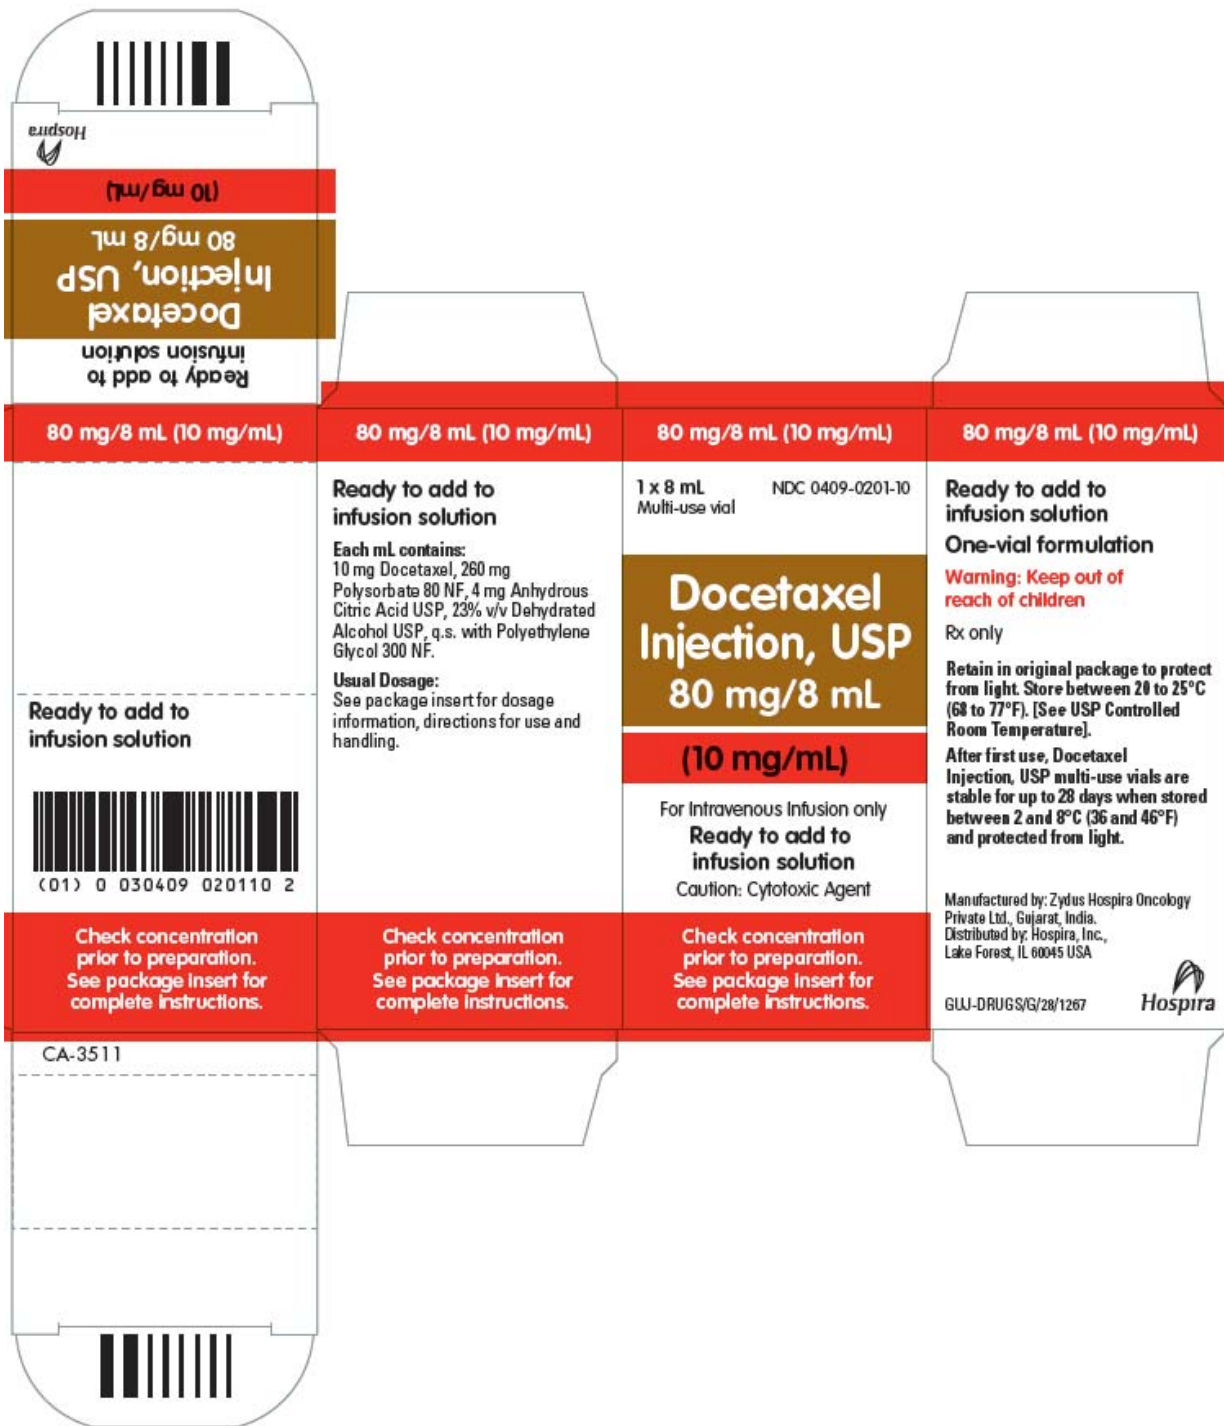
Hospira

(10 mg/mL)

Docetaxel Injection, USP 80 mg/8 mL

Ready to add to infusion solution

80 mg/8 mL (10 mg/mL)

Ready to add to infusion solution

(01) 0 030409 020110 2

Check concentration prior to preparation. See package insert for complete instructions.

CA-3511

80 mg/8 mL (10 mg/mL)

Ready to add to infusion solution

Each mL contains:
10 mg Docetaxel, 260 mg Polysorbate 80 NF, 4 mg Anhydrous Citric Acid USP, 23% v/v Dehydrated Alcohol USP, q.s. with Polyethylene Glycol 300 NF.

Usual Dosage:
See package insert for dosage information, directions for use and handling.

Check concentration prior to preparation. See package insert for complete instructions.

80 mg/8 mL (10 mg/mL)

1 x 8 mL
Multi-use vial

NDC 0409-0201-10

Docetaxel Injection, USP 80 mg/8 mL

(10 mg/mL)

For Intravenous Infusion only
Ready to add to infusion solution
Caution: Cytotoxic Agent

Check concentration prior to preparation. See package insert for complete instructions.

80 mg/8 mL (10 mg/mL)

Ready to add to infusion solution

One-vial formulation

Warning: Keep out of reach of children

Rx only

Retain in original package to protect from light. Store between 20 to 25°C (68 to 77°F). [See USP Controlled Room Temperature].

After first use, Docetaxel Injection, USP multi-use vials are stable for up to 28 days when stored between 2 and 8°C (36 and 46°F) and protected from light.

Manufactured by: Zydus Hospira Oncology Private Ltd., Gujarat, India.
Distributed by: Hospira, Inc., Lake Forest, IL 60045 USA

GUJ-DRUGS/G/28/1267

Hospira